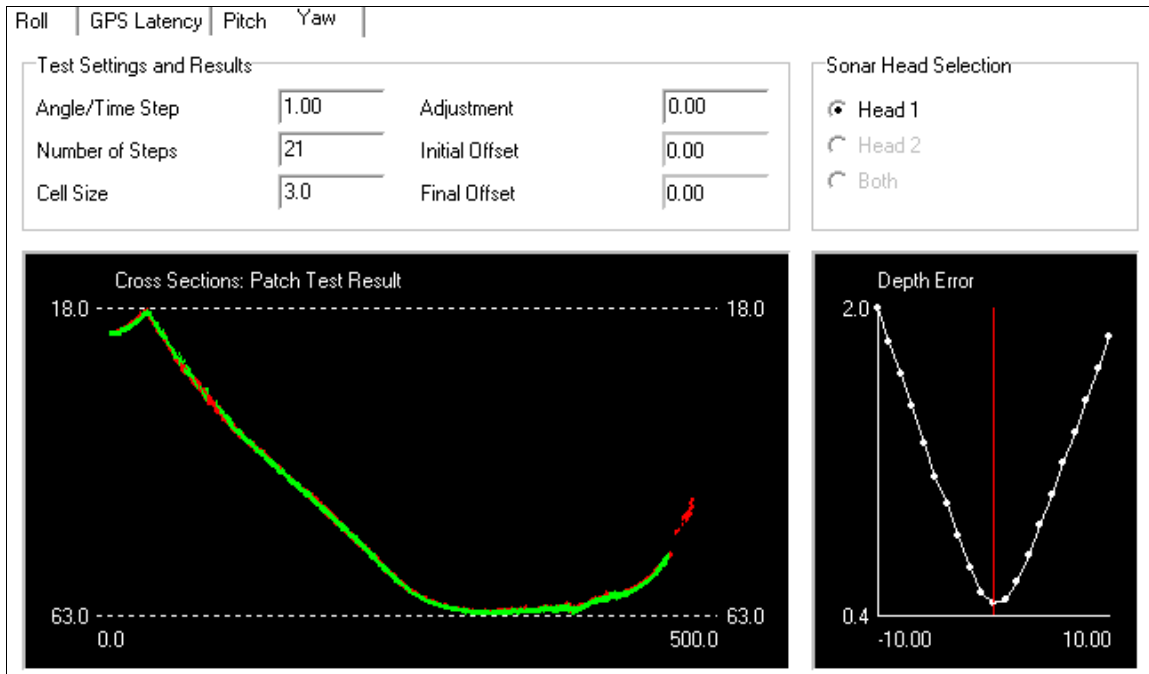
Roll | GPS Latency | Pitch | Yaw

Test Settings and Results

Angle/Time Step 1.00
Number of Steps 21
Cell Size 3.0
Adjustment 0.00
Initial Offset 0.00
Final Offset 0.00

Sonar Head Selection
Head 1
Head 2
Both

Cross Sections: Patch Test Result
18.0
18.0
63.0
63.0
0.0
500.0

Depth Error
2.0
0.4
-10.00
10.00